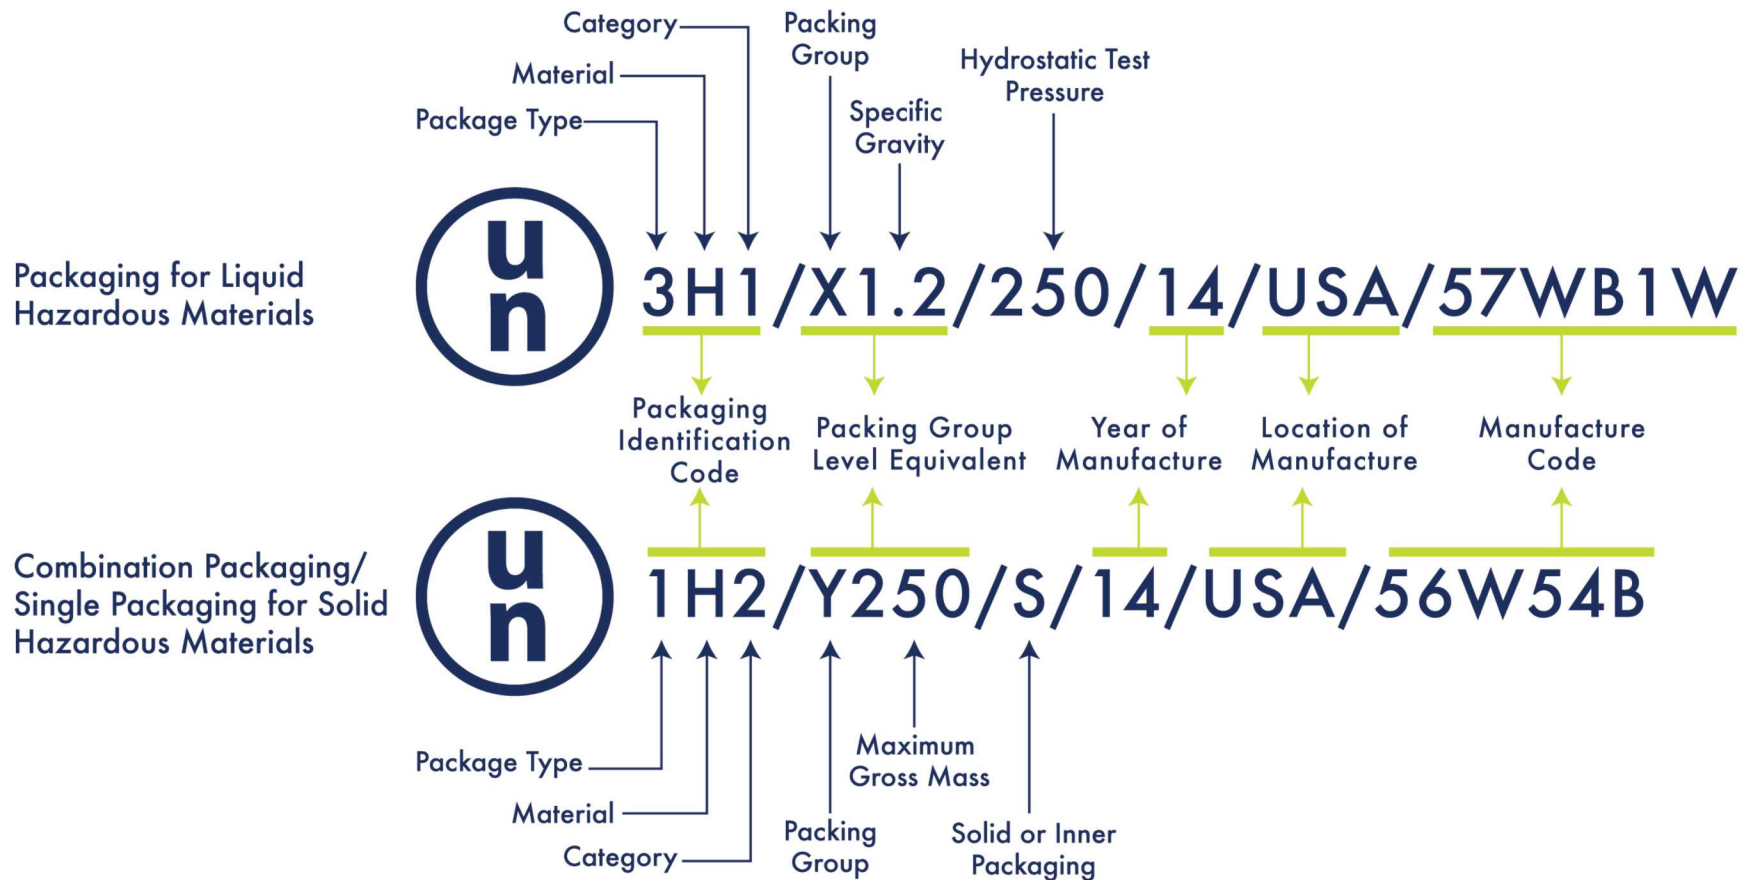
Category

Material

Package Type

Packing Group

Specific Gravity

Hydrostatic Test Pressure

Packaging for Liquid Hazardous Materials

un

3H1/X1.2/250/14/USA/57WB1W

Packaging Identification Code

Packing Group Level Equivalent

Year of Manufacture

Location of Manufacture

Manufacture Code

Combination Packaging/ Single Packaging for Solid Hazardous Materials

un

1H2/Y250/S/14/USA/56W54B

Package Type

Material

Category

Packing Group

Maximum Gross Mass

Solid or Inner Packaging